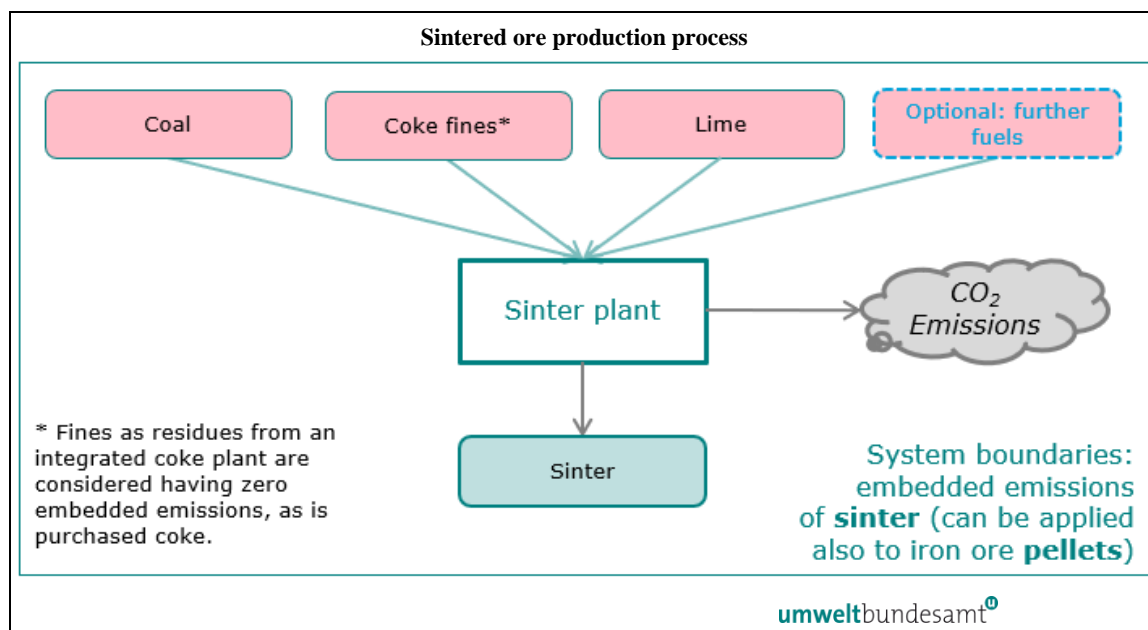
Sintered ore production process

Coal

Coke fines*

Lime

Optional: further fuels

Sinter plant

$CO_2$ Emissions

Sinter

* Fines as residues from an integrated coke plant are considered having zero embedded emissions, as is purchased coke.

System boundaries: embedded emissions of **sinter** (can be applied also to iron ore **pellets**)

umweltbundesamt